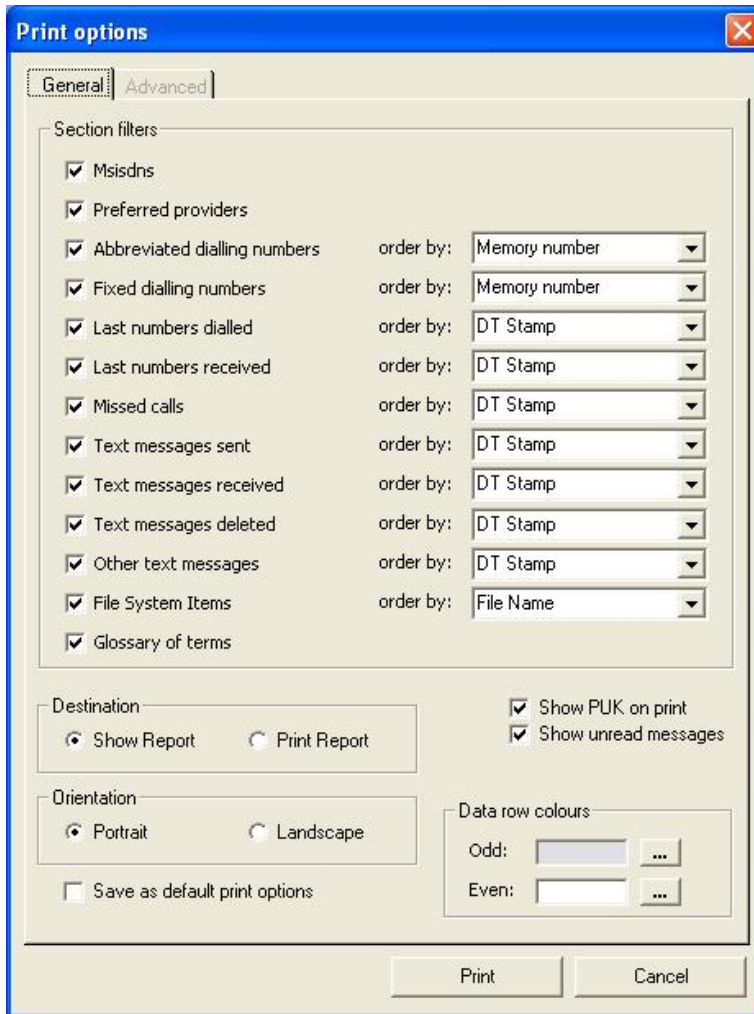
Print options

General | Advanced

Section filters

Msisdns

Preferred providers

Abbreviated dialling numbers order by: Memory number

Fixed dialling numbers order by: Memory number

Last numbers dialled order by: DT Stamp

Last numbers received order by: DT Stamp

Missed calls order by: DT Stamp

Text messages sent order by: DT Stamp

Text messages received order by: DT Stamp

Text messages deleted order by: DT Stamp

Other text messages order by: DT Stamp

File System Items order by: File Name

Glossary of terms

Destination
Show Report Print Report

Show PUK on print
Show unread messages

Orientation
Portrait Landscape

Data row colours
Odd: ...
Even: ...

Save as default print options

Print Cancel